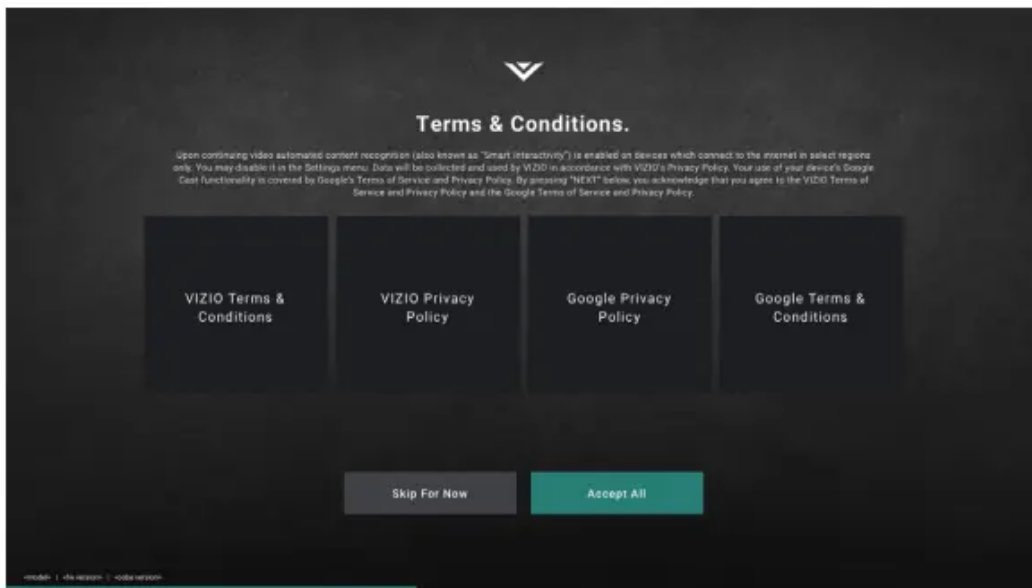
Terms & Conditions.

Upon continuing video automated content recognition (also known as "Smart Interactivity") is enabled on devices which connect to the internet in select regions only. You may disable it in the Settings menu. Data will be collected and used by VIZIO in accordance with VIZIO's Privacy Policy. Your use of your device's Google Cast functionality is covered by Google's Terms of Service and Privacy Policy. By pressing "NEXT" below, you acknowledge that you agree to the VIZIO Terms of Service and Privacy Policy and the Google Terms of Service and Privacy Policy.

VIZIO Terms & Conditions

VIZIO Privacy Policy

Google Privacy Policy

Google Terms & Conditions

Skip For Now

Accept All

<model> | <fw version> | <cobe version>